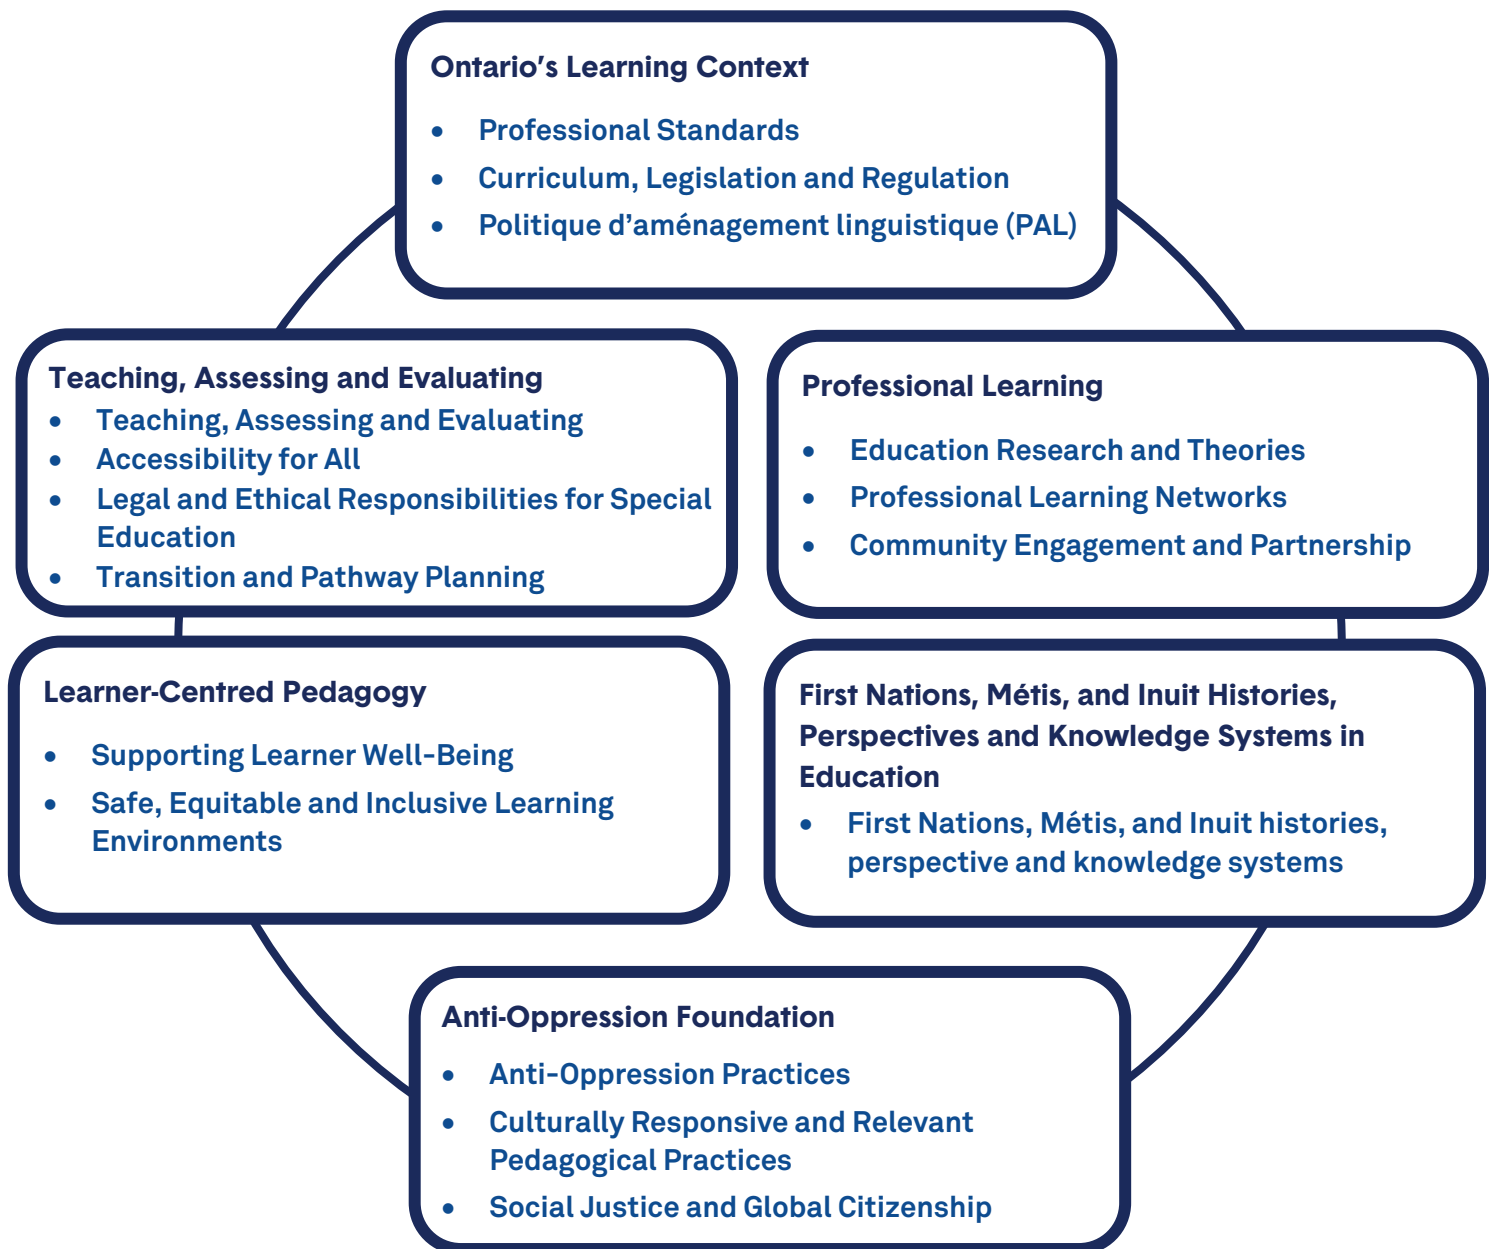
Ontario’s Learning Context

- Professional Standards
- Curriculum, Legislation and Regulation
- Politique d’aménagement linguistique (PAL)

Teaching, Assessing and Evaluating

- Teaching, Assessing and Evaluating
- Accessibility for All
- Legal and Ethical Responsibilities for Special Education
- Transition and Pathway Planning

Professional Learning

- Education Research and Theories
- Professional Learning Networks
- Community Engagement and Partnership

Learner-Centred Pedagogy

- Supporting Learner Well-Being
- Safe, Equitable and Inclusive Learning Environments

First Nations, Métis, and Inuit Histories, Perspectives and Knowledge Systems in Education

- First Nations, Métis, and Inuit histories, perspective and knowledge systems

Anti-Oppression Foundation

- Anti-Oppression Practices
- Culturally Responsive and Relevant Pedagogical Practices
- Social Justice and Global Citizenship